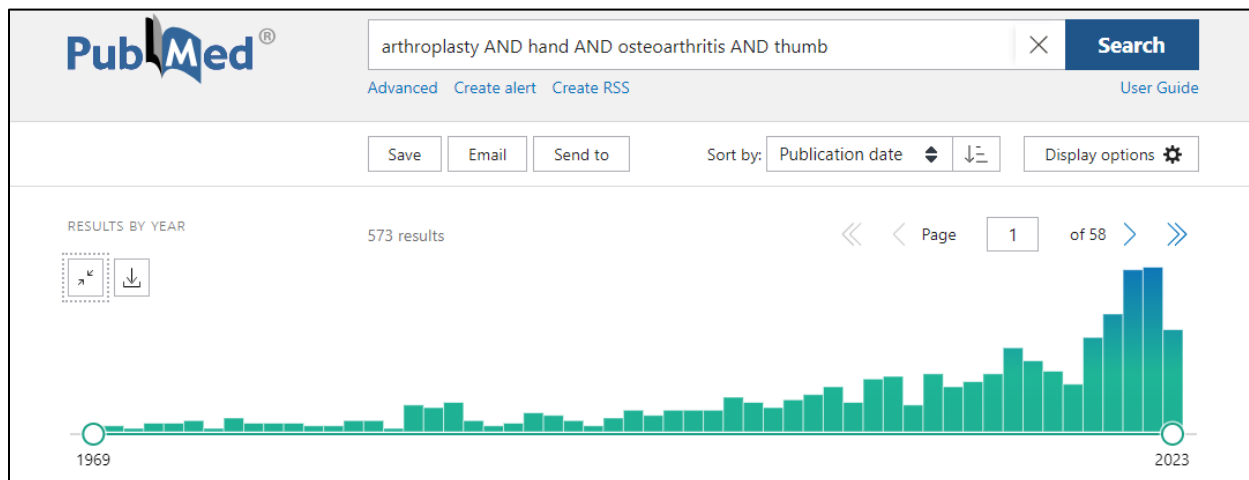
PubMed®

arthroplasty AND hand AND osteoarthritis AND thumb

Search

Advanced Create alert Create RSS

User Guide

Save Email Send to

Sort by: Publication date

Display options

RESULTS BY YEAR

573 results

Page 1 of 58

1969

2023